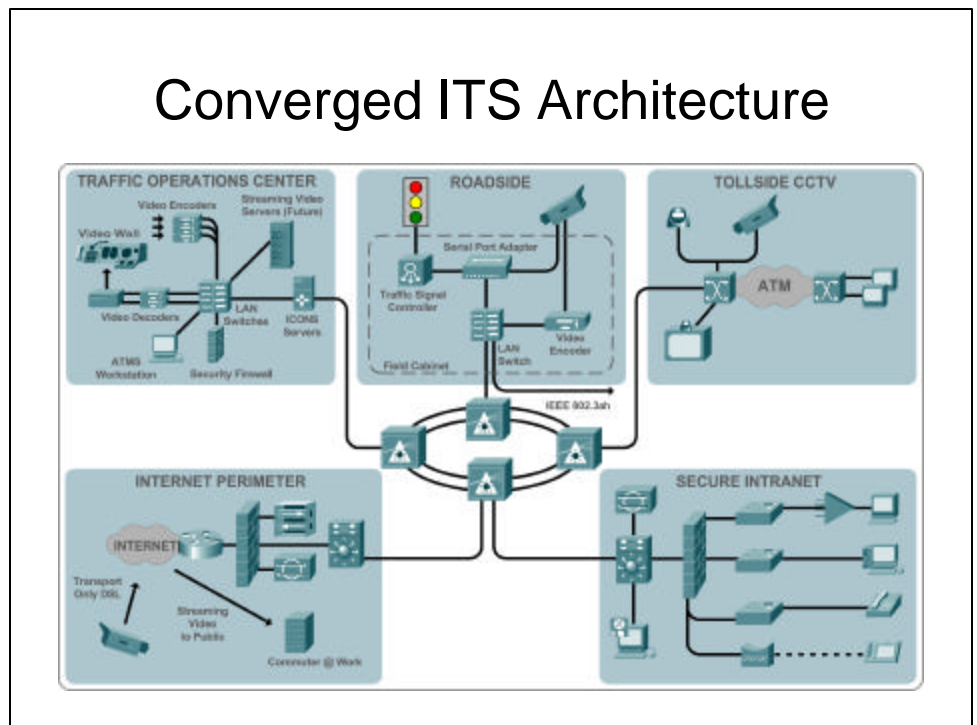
Converged ITS Architecture

TRAFFIC OPERATIONS CENTER

Video Encoders

Streaming Video Servers (Future)

Video Wall

Video Decoders

LAN Switches

ICONS Servers

ATMS Workstation

Security Firewall

ROADSIDE

Serial Port Adapter

Traffic Signal Controller

LAN Switch

Video Encoder

Field Cabinet

IEEE 802.3ah

TOLLSIDE CCTV

ATM

INTERNET PERIMETER

INTERNET

Transport Only DSL

Streaming Video to Public

Commuter @ Work

SECURE INTRANET